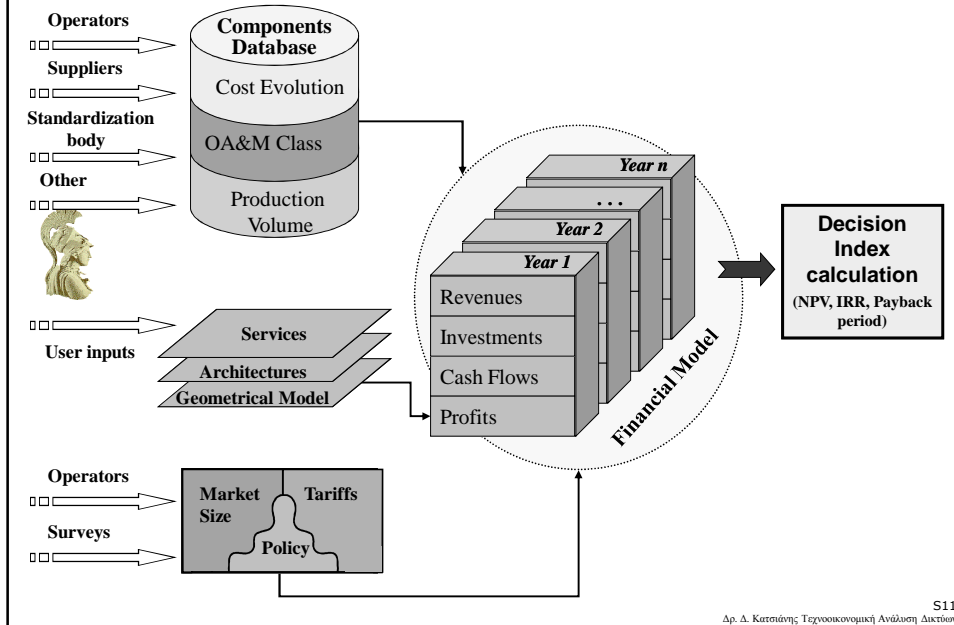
Operators

Suppliers

Standardization body

Other

Components Database

Cost Evolution

OA&M Class

Production Volume

Year n

...

Year 2

Year 1

Revenues

Investments

Cash Flows

Profits

Financial Model

Decision Index calculation

(NPV, IRR, Payback period)

User inputs

Services

Architectures

Geometrical Model

Operators

Surveys

Market Size

Tariffs

Policy

S11

Δρ. Δ. Κατσιάνης Τεχνοοικονομική Ανάλυση Δικτύων